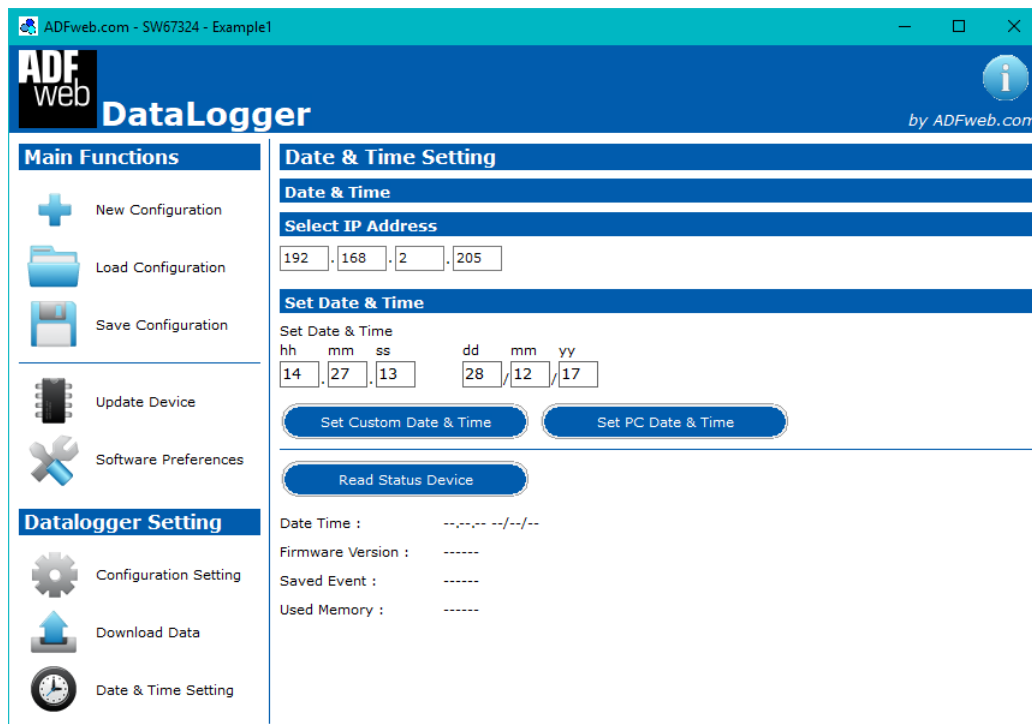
ADFweb.com - SW67324 - Example1

ADF web DataLogger

by ADFweb.com

Main Functions

New Configuration

Load Configuration

Save Configuration

Update Device

Software Preferences

Datalogger Setting

Configuration Setting

Download Data

Date & Time Setting

Date & Time Setting

Date & Time

Select IP Address

192 . 168 . 2 . 205

Set Date & Time

Set Date & Time

| hh | mm | ss | dd | mm | yy |
|---|---|---|---|---|---|
| 14 | 27 | 13 | 28 | 12 | 17 |

Set Custom Date & Time

Set PC Date & Time

Read Status Device

Date Time : --.--.-- --/--/--

Firmware Version : ------

Saved Event : ------

Used Memory : ------